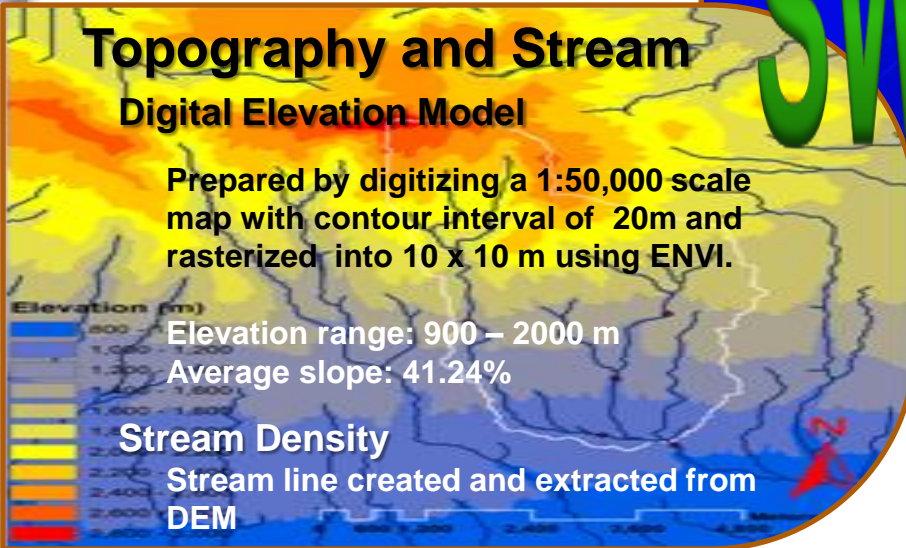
Topography and Stream

Digital Elevation Model

Prepared by digitizing a 1:50,000 scale map with contour interval of 20m and rasterized into 10 x 10 m using ENVI.

Elevation (m)

Elevation range: 900 – 2000 m

Average slope: 41.24%

Stream Density

Stream line created and extracted from DEM

SW

N